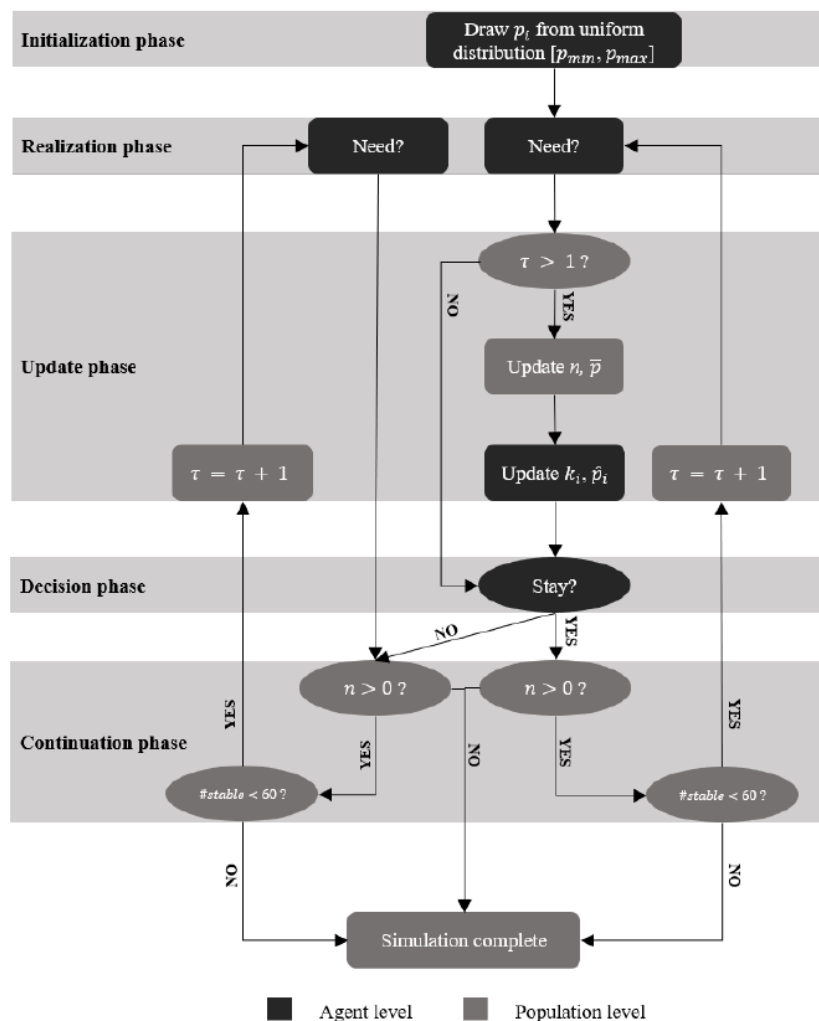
Initialization phase

Draw $p_i$ from uniform distribution $[p_{min}, p_{max}]$

Realization phase

Need?

Need?

Update phase

$\tau > 1$ ?

NO

YES

Update $n$, $\overline{p}$

$\tau = \tau + 1$

Update $k_i$, $\hat{p}_i$

$\tau = \tau + 1$

Decision phase

Stay?

NO

YES

Continuation phase

$n > 0$ ?

$n > 0$ ?

YES

YES

NO

YES

YES

$\#stable < 60$ ?

$\#stable < 60$ ?

NO

NO

Simulation complete

Agent level

Population level